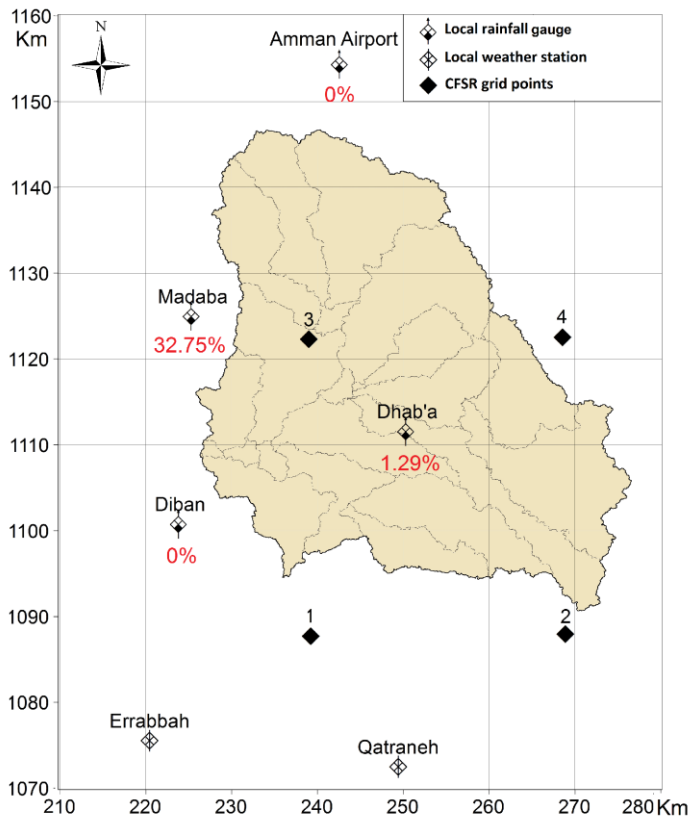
1160
Km
N
Amman Airport
0%
Local rainfall gauge
Local weather station
CFSR grid points
1150
1140
1130
Madaba
32.75%
3
4
1120
Dhab'a
1110
1.29%
Diban
1100
0%
1090
1
2
1080
Errabbah
Qatraneh
1070
210 220 230 240 250 260 270 280 Km